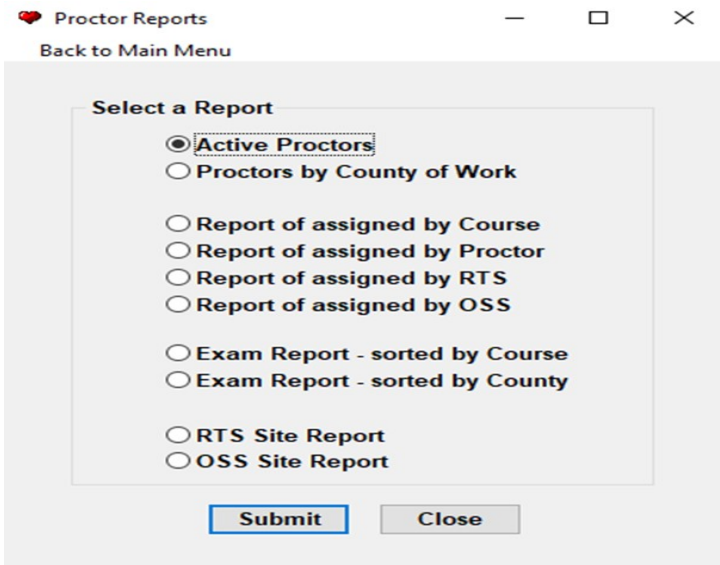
Proctor Reports

Back to Main Menu

Select a Report

Active Proctors
Proctors by County of Work

Report of assigned by Course
Report of assigned by Proctor
Report of assigned by RTS
Report of assigned by OSS

Exam Report - sorted by Course
Exam Report - sorted by County

RTS Site Report
OSS Site Report

Submit
Close